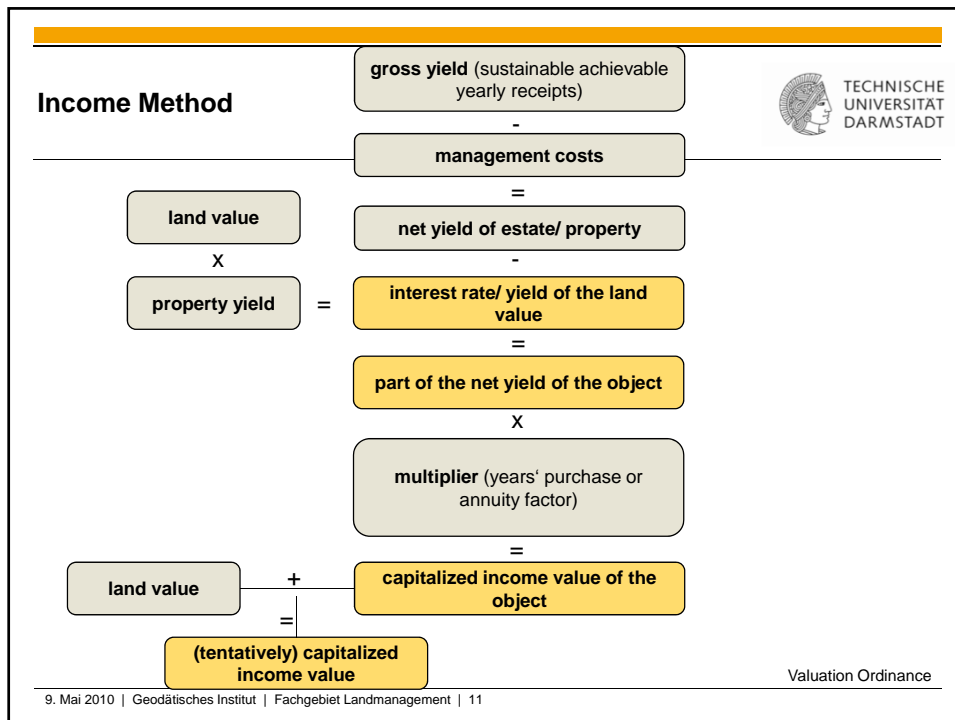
Income Method

TECHNISCHE UNIVERSITÄT DARMSTADT

gross yield (sustainable achievable yearly receipts)

-

management costs

=

land value

net yield of estate/ property

x

-

property yield

=

interest rate/ yield of the land value

=

part of the net yield of the object

x

multiplier (years‘ purchase or annuity factor)

=

land value

+

capitalized income value of the object

=

(tentatively) capitalized income value

Valuation Ordinance

9. Mai 2010 | Geodätisches Institut | Fachgebiet Landmanagement | 11